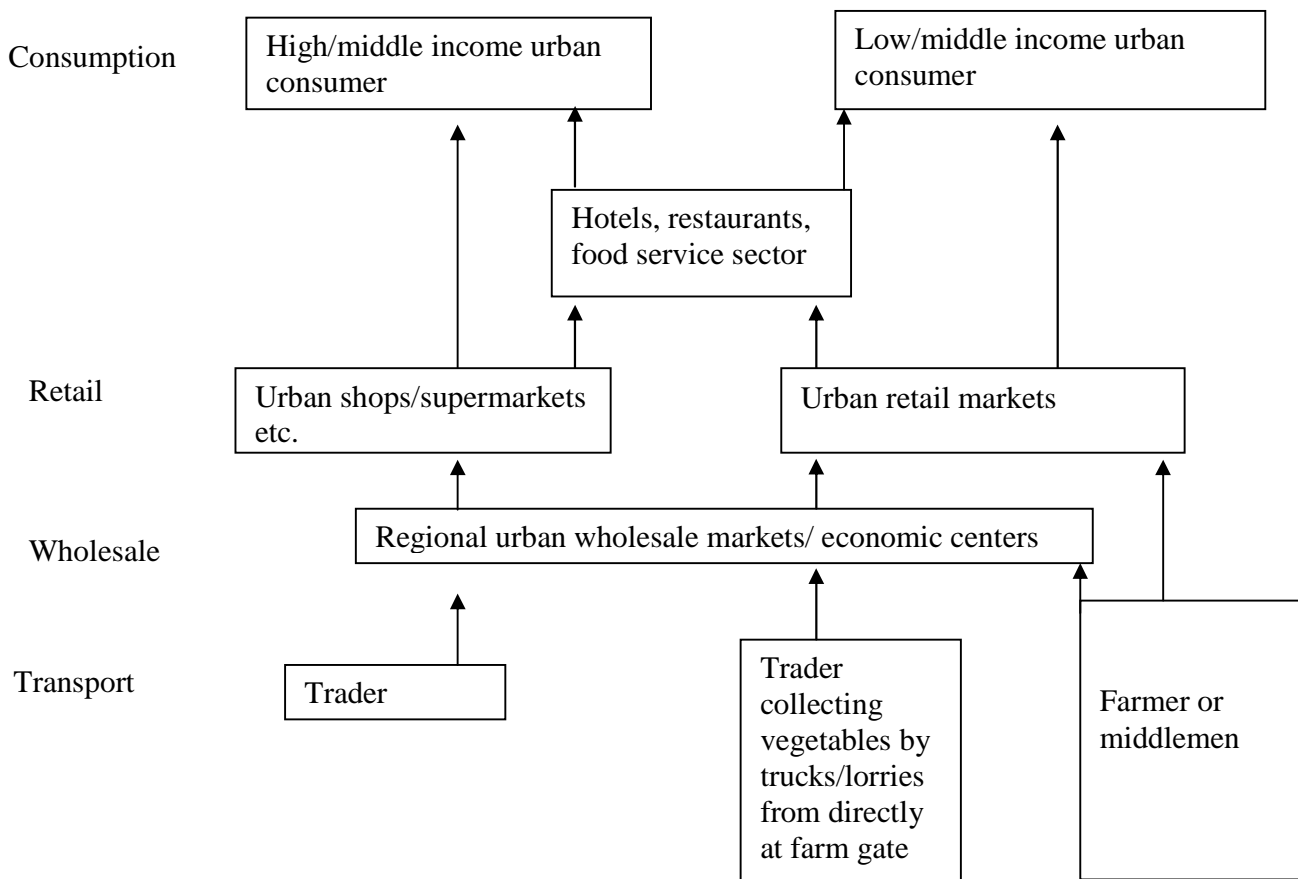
Consumption

High/middle income urban consumer

Low/middle income urban consumer

Hotels, restaurants, food service sector

Retail

Urban shops/supermarkets etc.

Urban retail markets

Wholesale

Regional urban wholesale markets/ economic centers

Transport

Trader

Trader collecting vegetables by trucks/lorries from directly at farm gate

Farmer or middlemen